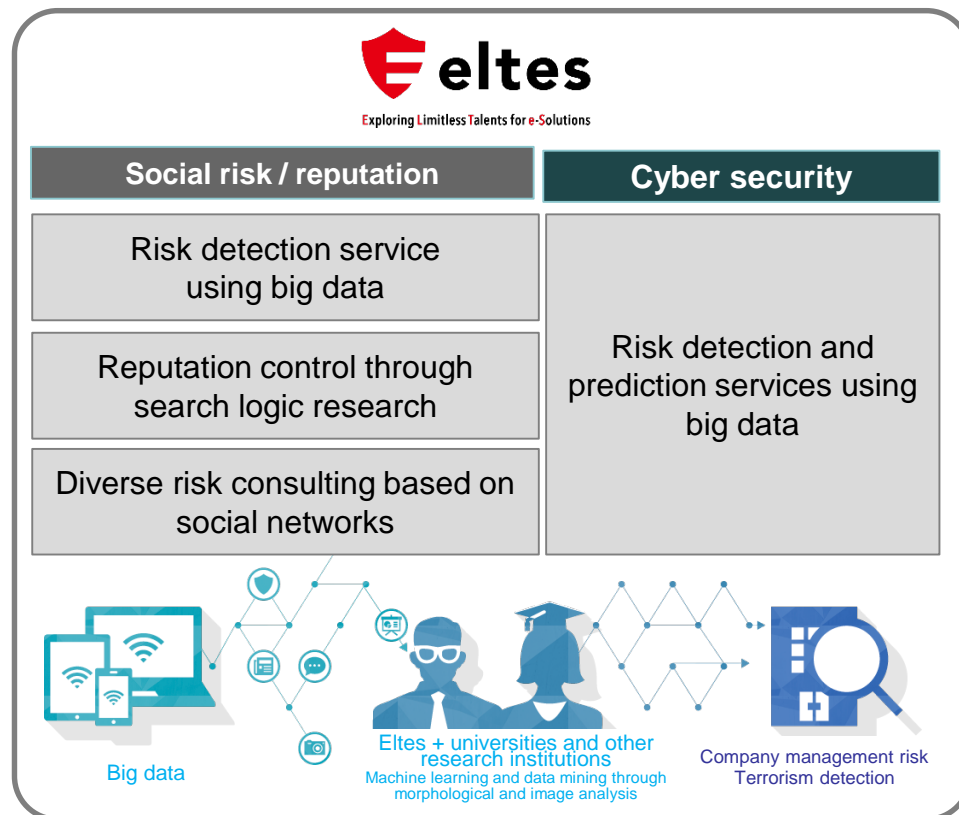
eltes

Exploring Limitless Talents for e-Solutions

Social risk / reputation

Cyber security

Risk detection service using big data

Reputation control through search logic research

Diverse risk consulting based on social networks

Risk detection and prediction services using big data

Big data

Eltes + universities and other research institutions
Machine learning and data mining through morphological and image analysis

Company management risk
Terrorism detection